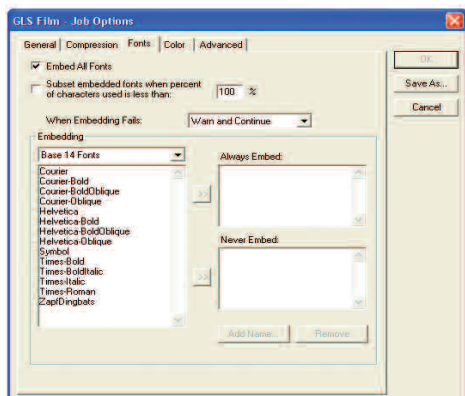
GLS Film - Job Options

General | Compression | Fonts | Color | Advanced

OK

Save As...

Cancel

Embed All Fonts

Subset embedded fonts when percent of characters used is less than: 100 %

When Embedding Fails: Warn and Continue

Embedding

Base 14 Fonts

Courier
Courier-Bold
Courier-BoldOblique
Courier-Oblique
Helvetica
Helvetica-Bold
Helvetica-BoldOblique
Helvetica-Oblique
Symbol
Times-Bold
Times-BoldItalic
Times-Italic
Times-Roman
ZapfDingbats

>>

Always Embed:

>>

Never Embed:

Add Name...

Remove